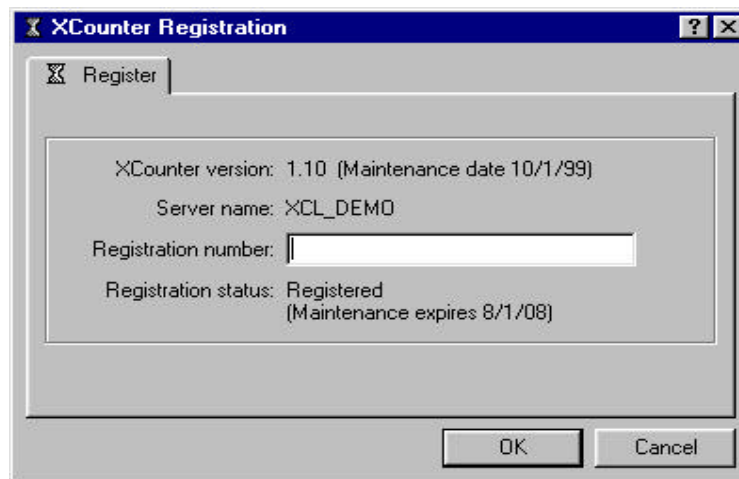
XCounter Registration

? X

Register

XCounter version: 1.10 (Maintenance date 10/1/99)

Server name: XCL_DEMO

Registration number:

Registration status: Registered
(Maintenance expires 8/1/08)

OK

Cancel